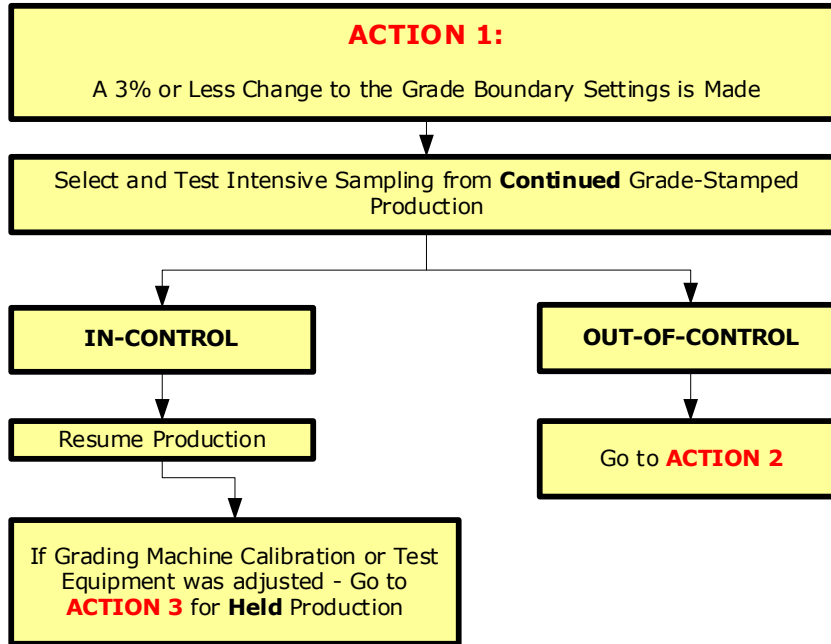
ACTION 1:

A 3% or Less Change to the Grade Boundary Settings is Made

Select and Test Intensive Sampling from **Continued** Grade-Stamped Production

IN-CONTROL

Resume Production

If Grading Machine Calibration or Test Equipment was adjusted - Go to ACTION 3 for **Held** Production

OUT-OF-CONTROL

Go to ACTION 2